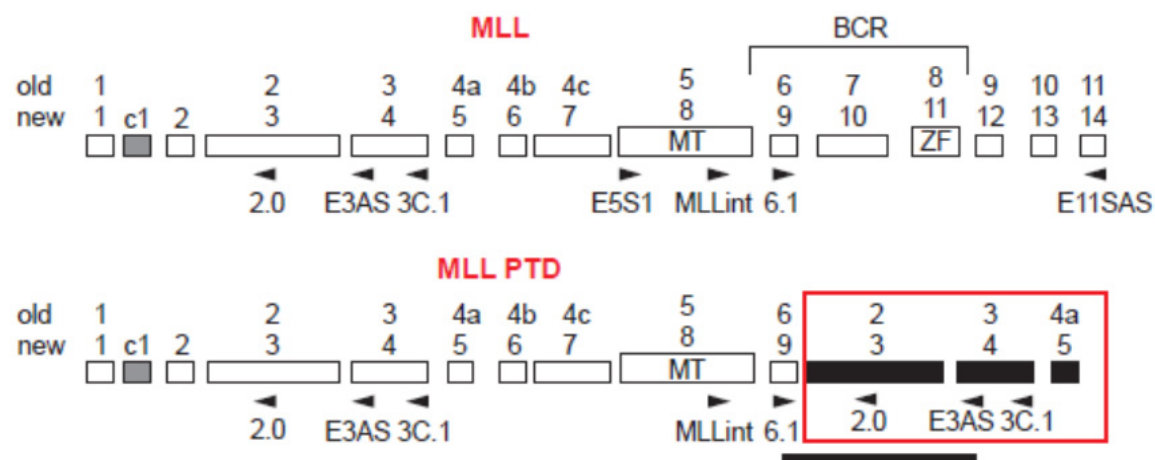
MLL

BCR

old 1 2 3 4a 4b 4c 5 6 7 8 9 10 11
new 1 c1 2 3 4 5 6 7 8 9 10 11 12 13 14

MT ZF

2.0 E3AS 3C.1 E5S1 MLLint 6.1 E11SAS

MLL PTD

old 1 2 3 4a 4b 4c 5 6 2 3 4a
new 1 c1 2 3 4 5 6 7 8 9 3 4 5

MT

2.0 E3AS 3C.1 MLLint 6.1 2.0 E3AS 3C.1